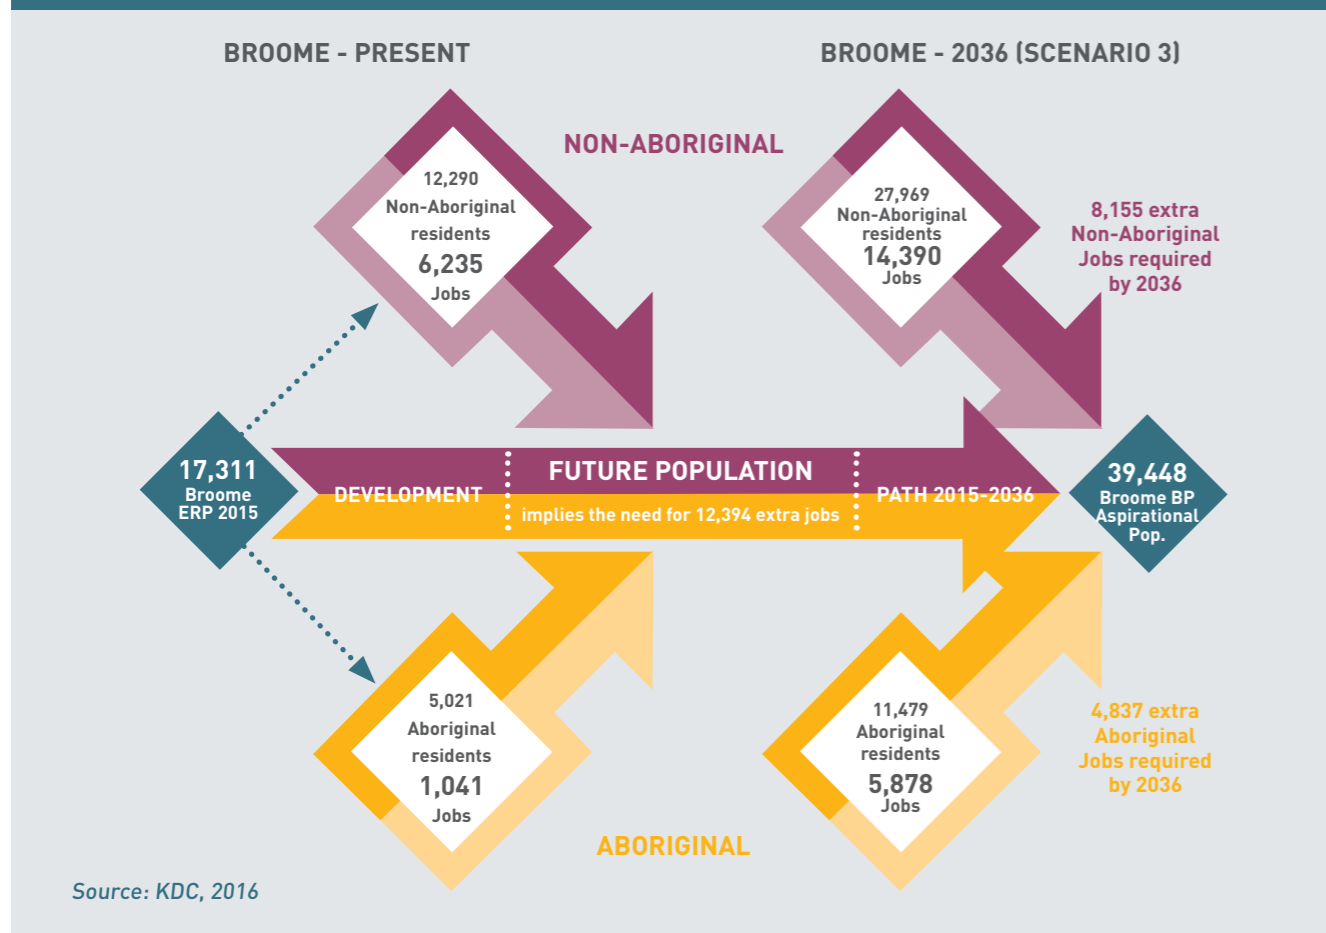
BROOME - PRESENT

BROOME - 2036 (SCENARIO 3)

NON-ABORIGINAL

12,290
Non-Aboriginal
residents
6,235
Jobs

27,969
Non-Aboriginal
residents
14,390
Jobs

8,155 extra
Non-Aboriginal
Jobs required
by 2036

17,311
Broome
ERP 2015

DEVELOPMENT

FUTURE POPULATION
implies the need for 12,394 extra jobs

PATH 2015-2036

39,448
Broome BP
Aspirational
Pop.

5,021
Aboriginal
residents
1,041
Jobs

11,479
Aboriginal
residents
5,878
Jobs

4,837 extra
Aboriginal
Jobs required
by 2036

ABORIGINAL

Source: KDC, 2016